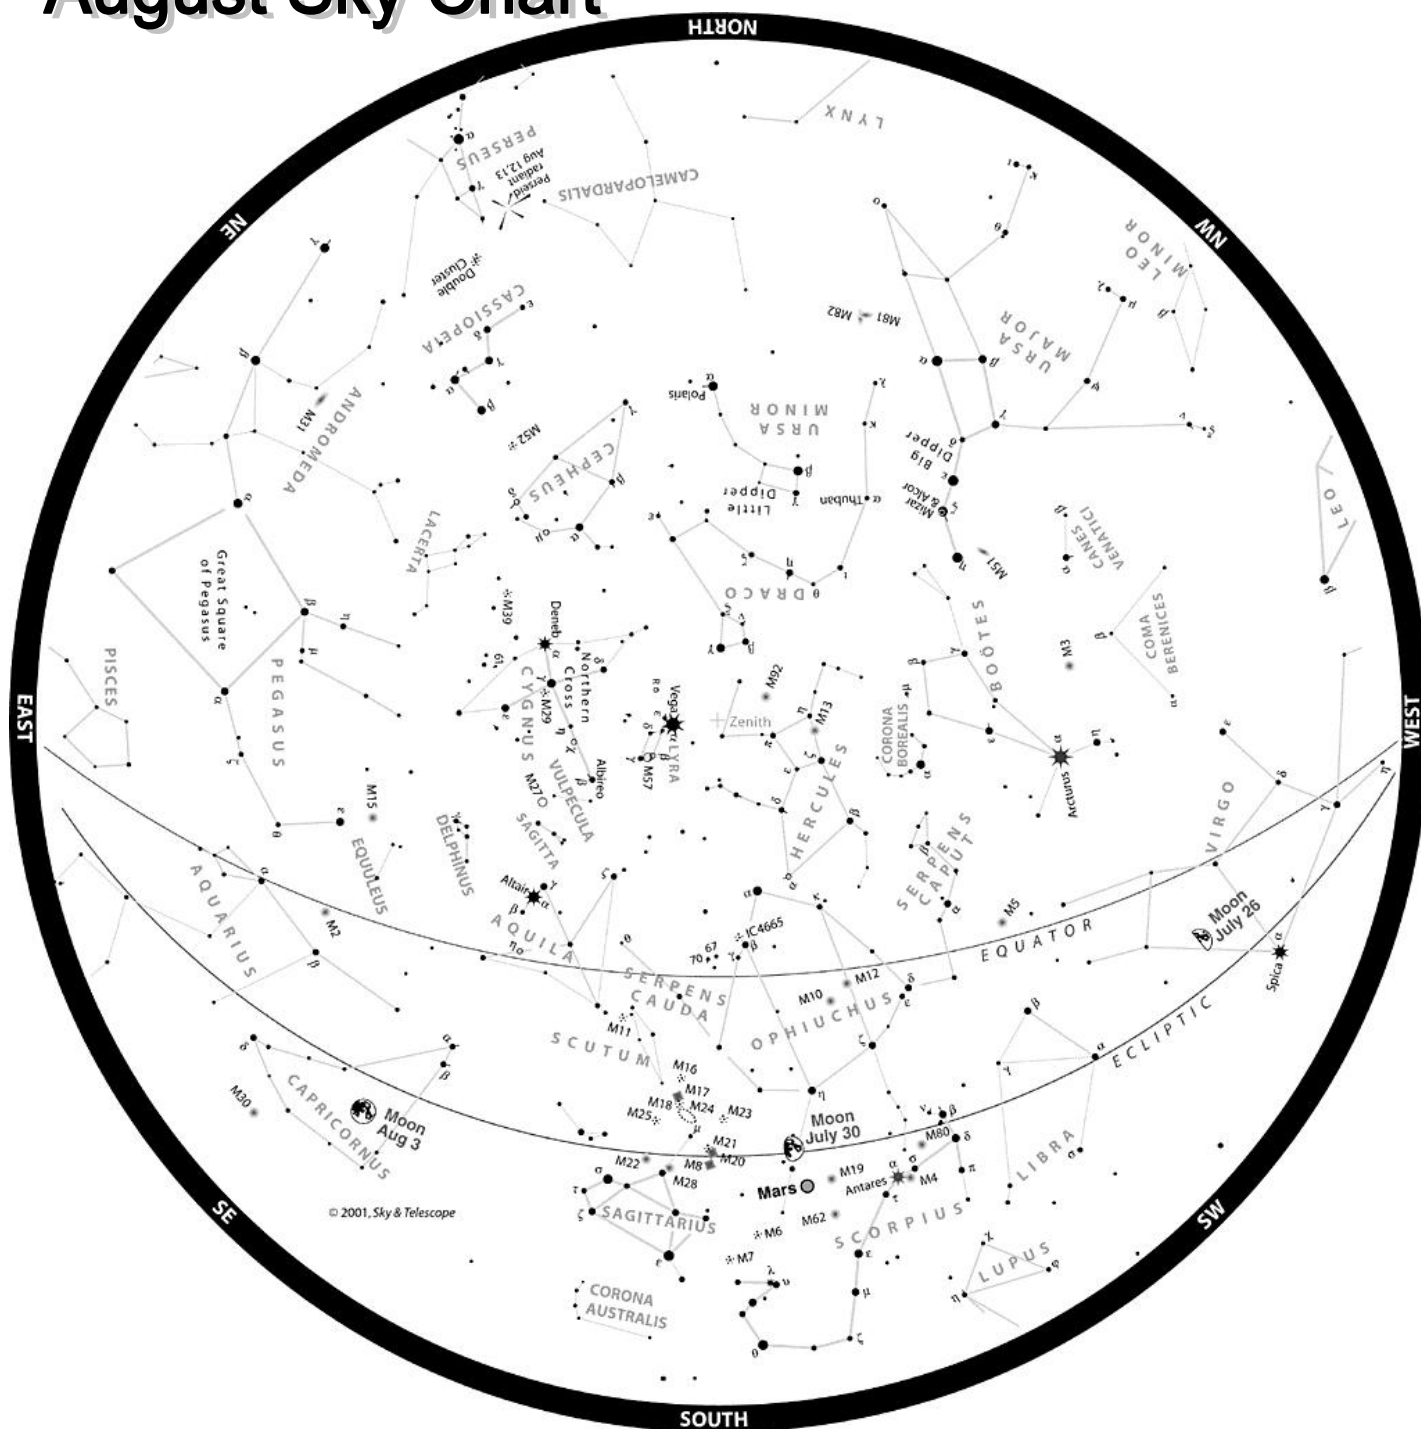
August Sky Chart

NORTH
NE
NW
EAST
WEST
SE
SW
SOUTH

LYNX
PERSEUS
Perseid radiant Aug 12,13
CAMELOPARDALIS
Double Cluster
CASSIOPEIA
LEO MINOR
URSA MAJOR
M81 M82
ANDROMEDA
M31
Polaris
URSA MINOR
M52
CEPHEUS
Big Dipper
Little Dipper
Thuban
Mizar & Alcor
LEO
CANES VENATICI
LACERTA
Great Square of Pegasus
DRACO
M51
M39
Deneb
Northern Cross
CYGNUS
M29
BOÖTES
COMA BERENICES
M3
PISCES
PEGASUS
M92
Vega
LYRA
Zenith
M13
CORONA BOREALIS
Albireo
M57
M27
VULPECULA
HERCULES
Arcturus
M15
DELPHINUS
SAGITTA
EQUULEUS
SERPENS CAPUT
VIRGO
AQUARIUS
Altair
AQUILA
M2
IC4665
70 67
M5
Moon July 26
EQUATOR
Spica
SERPENS CAUDA
M10 M12
OPHIUCHUS
M11
SCUTUM
ECLIPTIC
M16
M17
M18
M24
M23
M25
M30
CAPRICORNUS
Moon Aug 3
Moon July 30
M80
LIBRA
M21
M8
M20
M22
M28
Mars
M19
Antares
M4
© 2001, Sky & Telescope
SAGITTARIUS
M62
SCORPIUS
M6
LUPUS
M7
CORONA AUSTRALIS